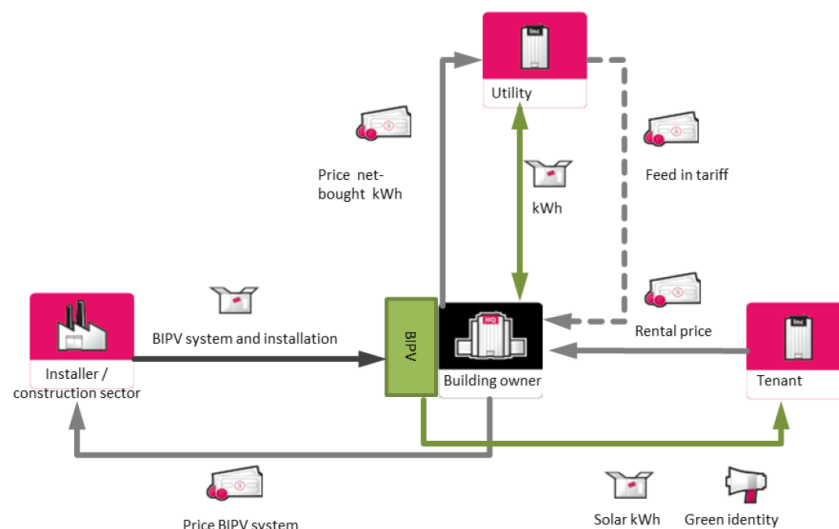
Utility

Price net-bought kWh

kWh

Feed in tariff

Installer / construction sector

BIPV system and installation

BIPV

HQ

Building owner

Rental price

Tenant

Price BIPV system

Solar kWh

Green identity